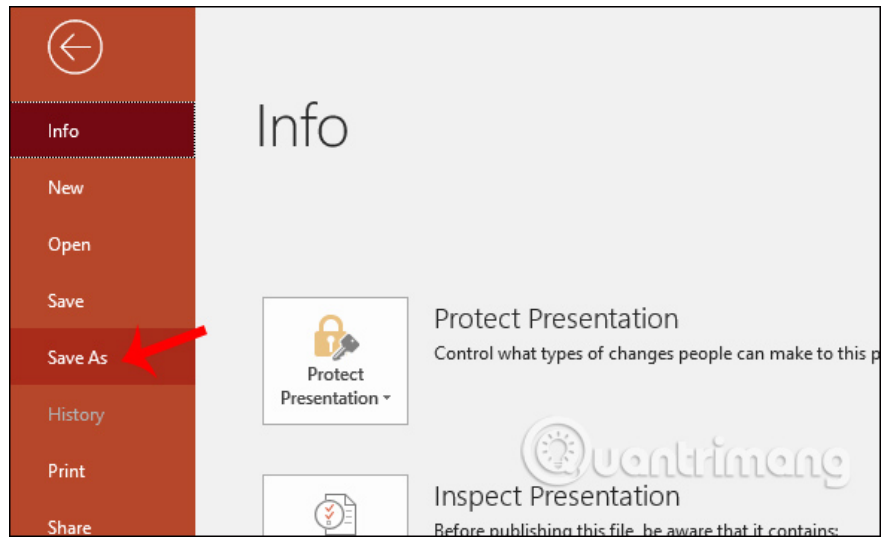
Info

New

Open

Save

Save As

History

Print

Share

Info

Protect Presentation

Protect Presentation

Control what types of changes people can make to this p

Inspect Presentation

Before publishing this file, be aware that it contains:

Quantrimang